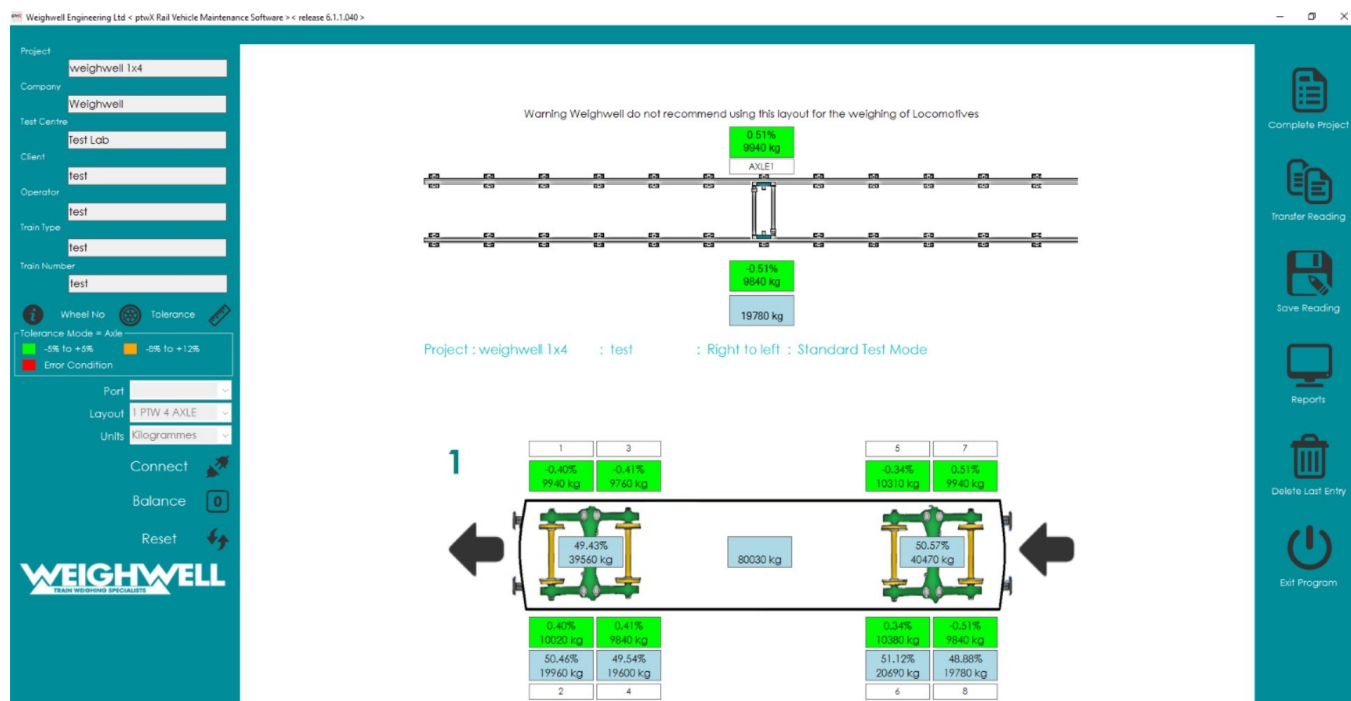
Weighwell Engineering Ltd < ptwX Rail Vehicle Maintenance Software > < release 6.1.1.040 >

Project
weighwell 1x4
Company
Weighwell
Test Centre
Test Lab
Client
test
Operator
test
Train Type
test
Train Number
test

Wheel No
Tolerance

Tolerance Mode = Axle
-5% to +5%
-8% to +12%
Error Condition

Port
Layout 1 PTW 4 AXLE
Units Kilogrammes

Connect
Balance
Reset

WEIGHWELL
TRAIN WEIGHING SPECIALISTS

Warning Weighwell do not recommend using this layout for the weighing of Locomotives

0.51%
9940 kg
AXLE1

-0.51%
9840 kg
19780 kg

Project : weighwell 1x4 : test : Right to left : Standard Test Mode

1

| 1 | 3 |
|---|---|
| -0.40% 9940 kg | -0.41% 9760 kg |

| 5 | 7 |
|---|---|
| -0.34% 10310 kg | 0.51% 9940 kg |

49.43%
39560 kg

80030 kg

50.57%
40470 kg

| 0.40% 10020 kg | 0.41% 9840 kg |
|---|---|
| 50.46% 19960 kg | 49.54% 19600 kg |
| 2 | 4 |

| 0.34% 10380 kg | -0.51% 9840 kg |
|---|---|
| 51.12% 20690 kg | 48.88% 19780 kg |
| 6 | 8 |

Complete Project
Transfer Reading
Save Reading
Reports
Delete Last Entry
Exit Program